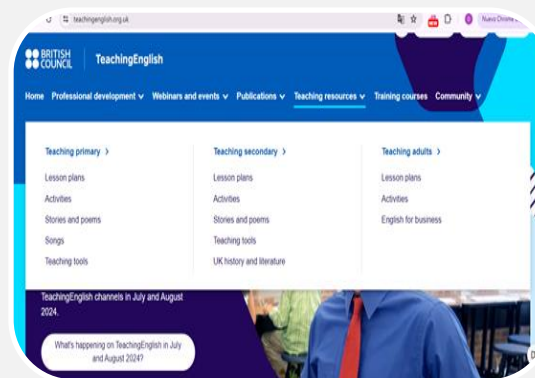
teachingenglish.org.uk

Nueva Chrome

BRITISH COUNCIL

TeachingEnglish

Home Professional development Webinars and events Publications Teaching resources Training courses Community

Teaching primary >

Lesson plans

Activities

Stories and poems

Songs

Teaching tools

Teaching secondary >

Lesson plans

Activities

Stories and poems

Teaching tools

UK history and literature

Teaching adults >

Lesson plans

Activities

English for business

TeachingEnglish channels in July and August 2024.

What's happening on TeachingEnglish in July and August 2024?